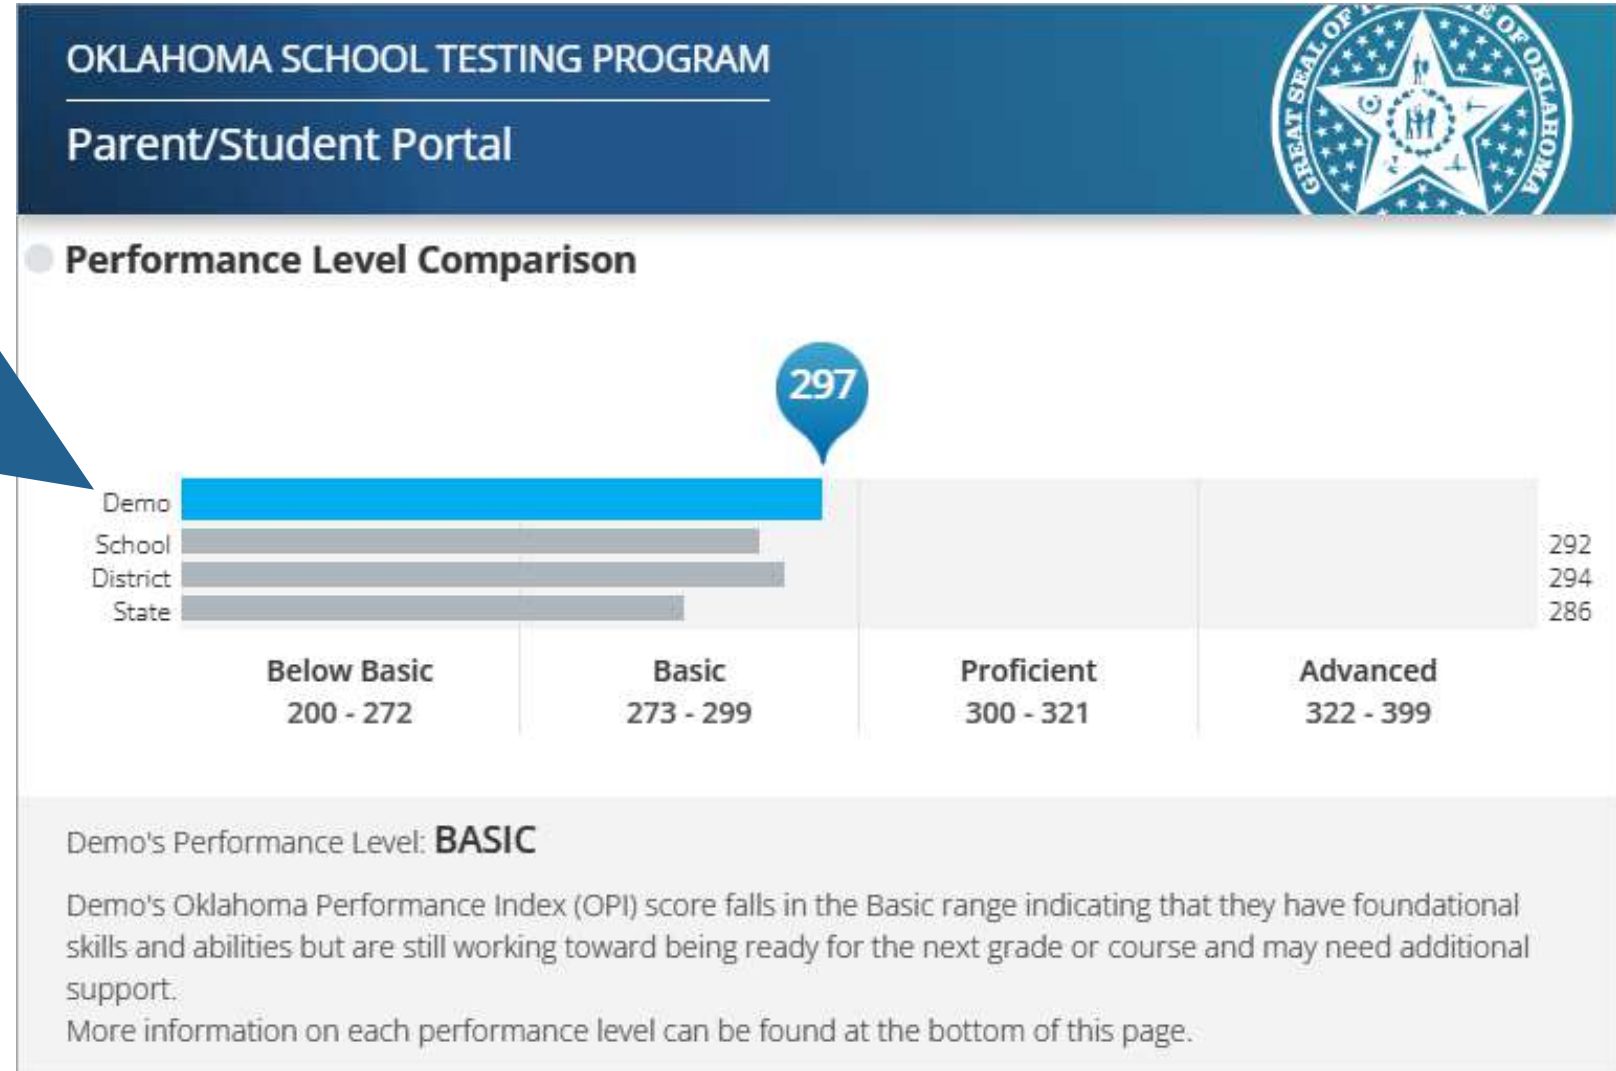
OKLAHOMA SCHOOL TESTING PROGRAM

Parent/Student Portal

GREAT SEAL OF THE STATE OF OKLAHOMA

Performance Level Comparison

297

Demo
School
District
State

292
294
286

Below Basic
200 - 272

Basic
273 - 299

Proficient
300 - 321

Advanced
322 - 399

Demo's Performance Level: BASIC

Demo's Oklahoma Performance Index (OPI) score falls in the Basic range indicating that they have foundational skills and abilities but are still working toward being ready for the next grade or course and may need additional support.
More information on each performance level can be found at the bottom of this page.